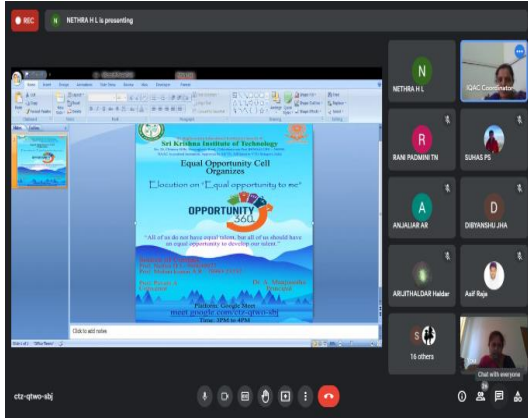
REC

N NETHRA H L is presenting

Sri Krishna Institute of Technology

Equal Opportunity Cell
Organizes

Elocution on "Equal opportunity to me"

OPPORTUNITY 360

"All of us do not have equal talent, but all of us should have an equal opportunity to develop our talent."

Dr. A. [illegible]
Principal

Platform: Google Meet
meet.google.com/ctz-qtwo-sbj
Time: 3PM to 4PM

Click to add notes

N NETHRA H L

IQAC Coordinator

R RANI PADMINI TN

SUHAS PS

A ANJALIAR AR

D DIBYANSHU JHA

ARIJITHALDAR Haldar

Asif Raja

S 16 others

Chat with everyone

ctz-qtwo-sbj